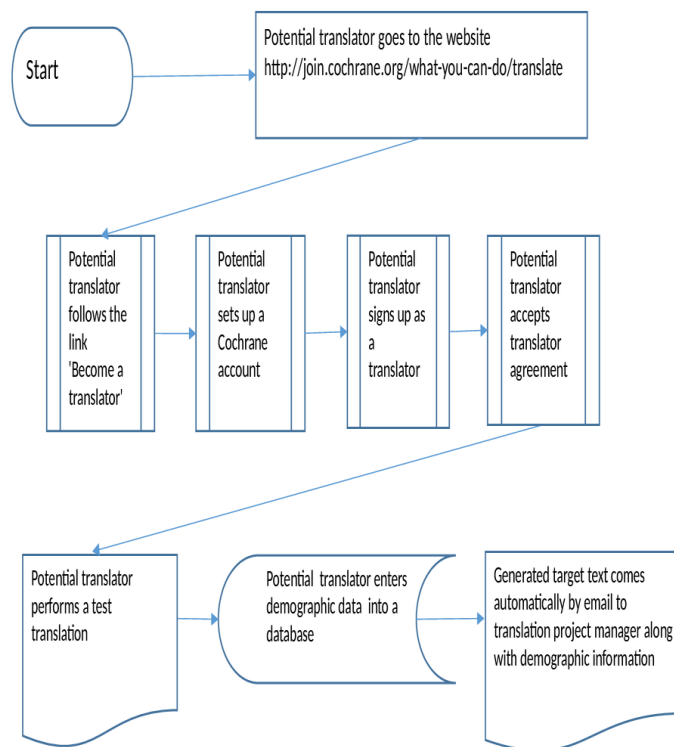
Start

Potential translator goes to the website http://join.cochrane.org/what-you-can-do/translate

Potential translator follows the link 'Become a translator'

Potential translator sets up a Cochrane account

Potential translator signs up as a translator

Potential translator accepts translator agreement

Potential translator performs a test translation

Potential translator enters demographic data into a database

Generated target text comes automatically by email to translation project manager along with demographic information